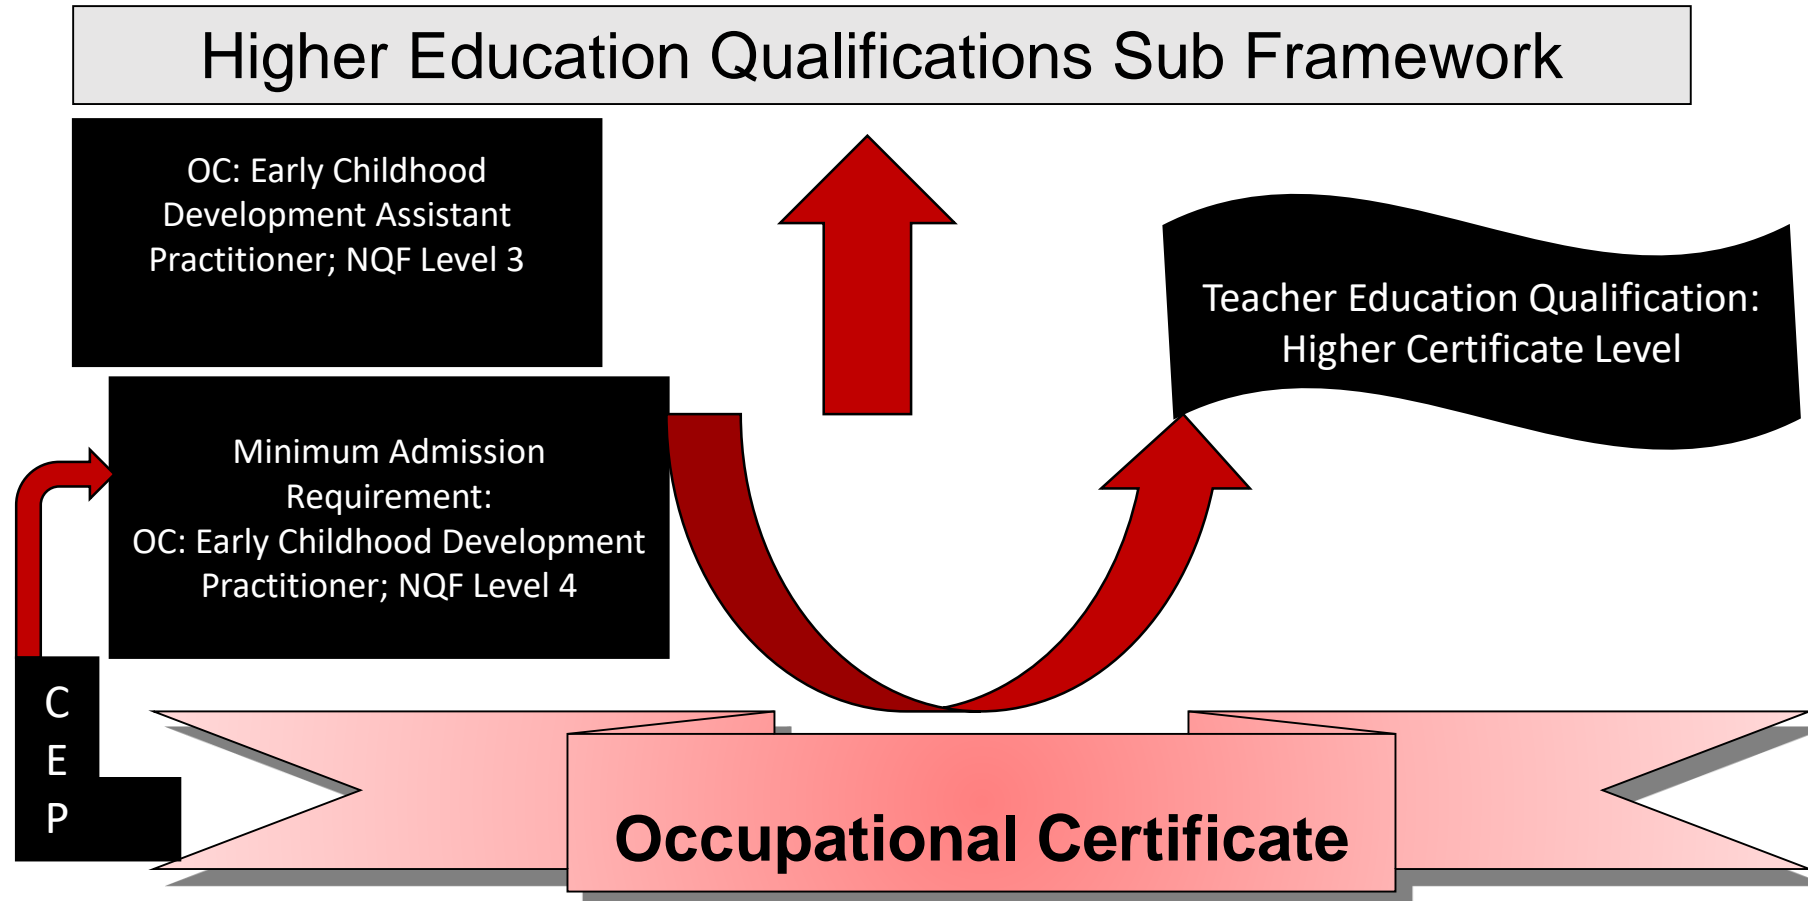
Higher Education Qualifications Sub Framework

OC: Early Childhood Development Assistant Practitioner; NQF Level 3

Teacher Education Qualification: Higher Certificate Level

Minimum Admission Requirement: OC: Early Childhood Development Practitioner; NQF Level 4

C
E
P

Occupational Certificate